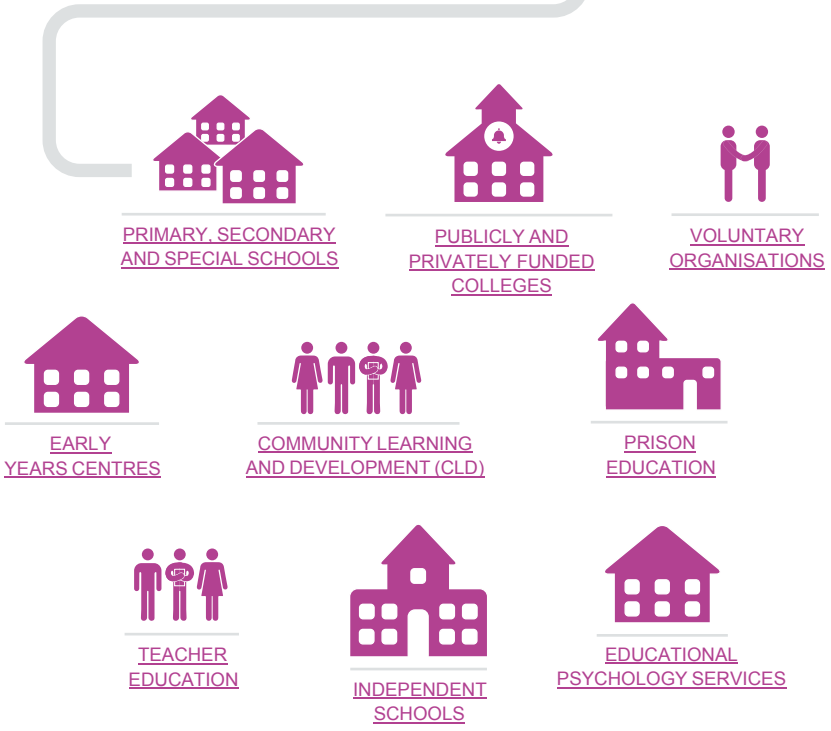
PRIMARY, SECONDARY AND SPECIAL SCHOOLS

PUBLICLY AND PRIVATELY FUNDED COLLEGES

VOLUNTARY ORGANISATIONS

EARLY YEARS CENTRES

COMMUNITY LEARNING AND DEVELOPMENT (CLD)

PRISON EDUCATION

TEACHER EDUCATION

INDEPENDENT SCHOOLS

EDUCATIONAL PSYCHOLOGY SERVICES